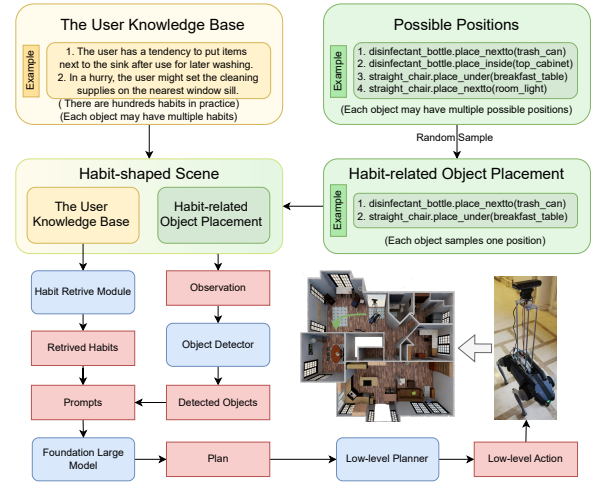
The User Knowledge Base

Example

1. The user has a tendency to put items next to the sink after use for later washing.
2. In a hurry, the user might set the cleaning supplies on the nearest window sill.

( There are hundreds habits in practice)
(Each object may have multiple habits)

Possible Positions

Example

1. disinfectant_bottle.place_nextto(trash_can)
2. disinfectant_bottle.place_inside(top_cabinet)
3. straight_chair.place_under(breakfast_table)
4. straight_chair.place_nextto(room_light)

(Each object may have multiple possible positions)

Random Sample

Habit-shaped Scene

The User Knowledge Base

Habit-related Object Placement

Habit-related Object Placement

Example

1. disinfectant_bottle.place_nextto(trash_can)
2. straight_chair.place_under(breakfast_table)

(Each object samples one position)

Habit Retrive Module

Retrived Habits

Prompts

Foundation Large Model

Observation

Object Detector

Detected Objects

Plan

Low-level Planner

Low-level Action